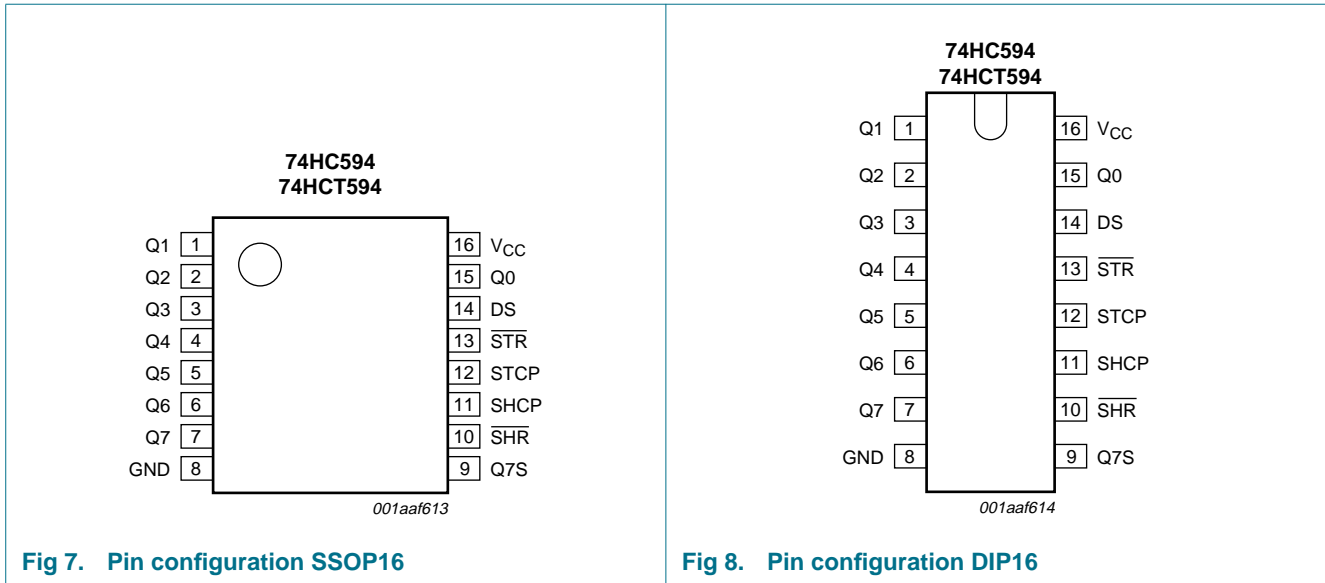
74HC594
74HCT594

Q1 1
Q2 2
Q3 3
Q4 4
Q5 5
Q6 6
Q7 7
GND 8

16 $V_{CC}$
15 Q0
14 DS
13 $\overline{STR}$
12 STCP
11 SHCP
10 $\overline{SHR}$
9 Q7S

001aaf613

Fig 7. Pin configuration SSOP16

74HC594
74HCT594

Q1 1
Q2 2
Q3 3
Q4 4
Q5 5
Q6 6
Q7 7
GND 8

16 $V_{CC}$
15 Q0
14 DS
13 $\overline{STR}$
12 STCP
11 SHCP
10 $\overline{SHR}$
9 Q7S

001aaf614

Fig 8. Pin configuration DIP16